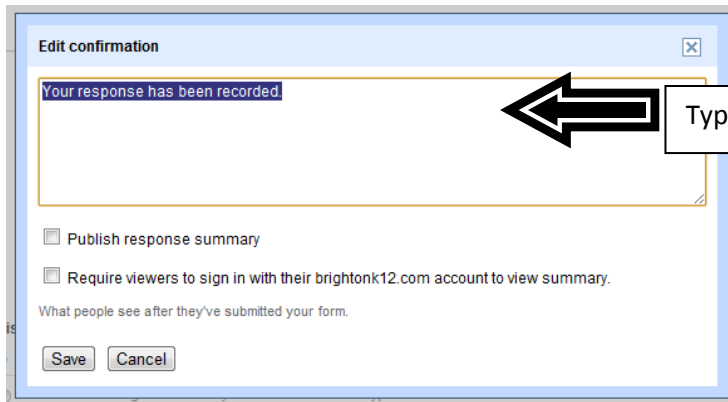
Edit confirmation

Your response has been recorded.

Typ

Publish response summary

Require viewers to sign in with their brightonk12.com account to view summary.

What people see after they've submitted your form.

Save Cancel